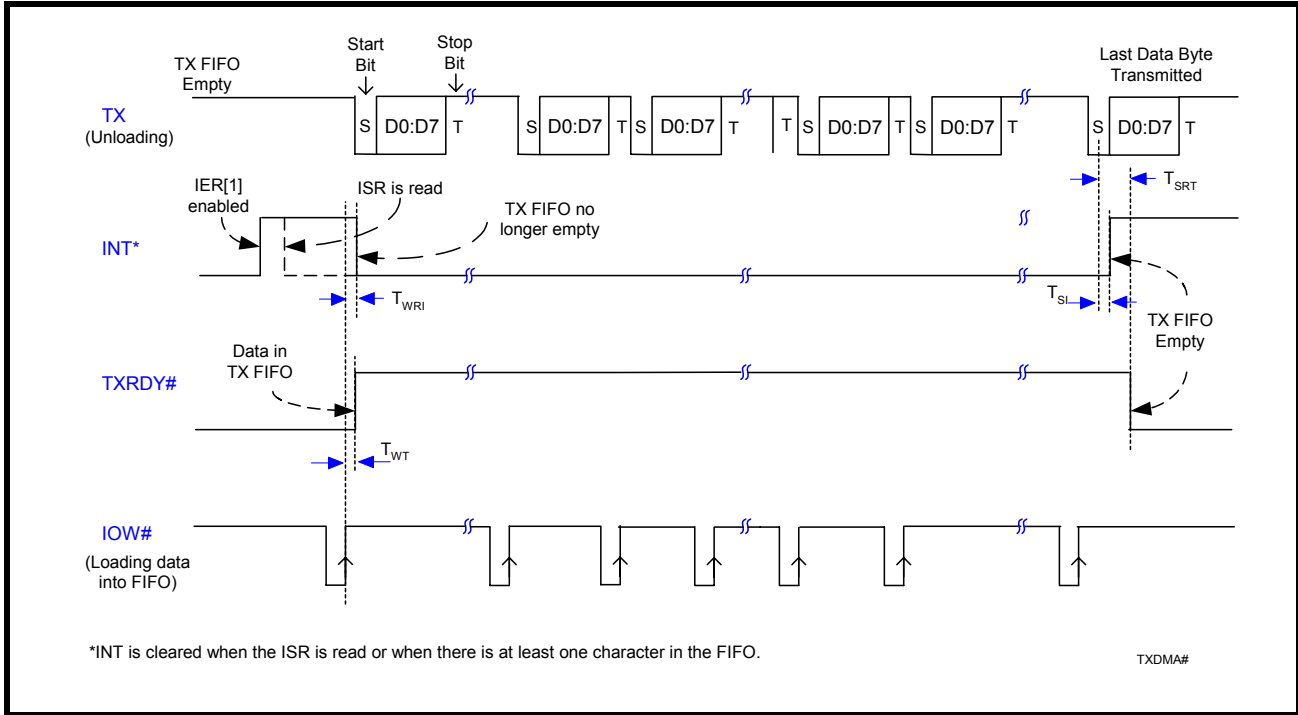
TX FIFO Empty

Start Bit

Stop Bit

Last Data Byte Transmitted

TX (Unloading)

S D0:D7 T S D0:D7 T S D0:D7 T T S D0:D7 T S D0:D7 T S D0:D7 T

$T_{SRT}$

IER[1] enabled

ISR is read

TX FIFO no longer empty

INT*

$T_{WRI}$

$T_{SI}$

TX FIFO Empty

Data in TX FIFO

TXRDY#

$T_{WT}$

IOW# (Loading data into FIFO)

*INT is cleared when the ISR is read or when there is at least one character in the FIFO.

TXDMA#